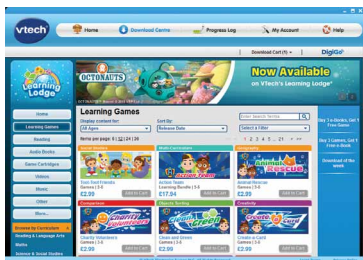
vtech

Home

Download Centre

Progress Log

My Account

Help

Download Cart (1)

DigiGo

Learning Lodge

OCTONAUTS

Now Available on VTech's Learning Lodge

Home

Learning Games

Reading

Audio Books

Game Cartridges

Videos

Music

Other

More...

Browse by Curriculum

Reading & Language Arts

Maths

Science & Social Studies

Learning Games

Display content for:

All Ages

Sort By:

Release Date

Items per page: 8 | 12 | 24 | 36

Enter Search Terms

Select a Filter

1 2 3 4 5 ... 21

Animal Rescue

Multi-Curriculum

Geography

Dinner Time

Action Team: Learning Bundle

Animal Rescue

Forest Friends

Games | 3-6

Learning Bundle | 3-8

Games | 3-6

£2.99

Add to Cart

£17.94

Add to Cart

£2.99

Add to Cart

Compassion

Healthy Eating

Creativity

Charity Volunteers

Clean and Green

Create a Card

Charity Volunteers

Games | 3-6

Clean and Green

Games | 3-6

Create a Card

Games | 3-6

£2.99

Add to Cart

£2.99

Add to Cart

£2.99

Add to Cart

Buy 3 e-books, Get 1 Free Game

Buy 3 Games, Get 1 Free e-book

Download of the week